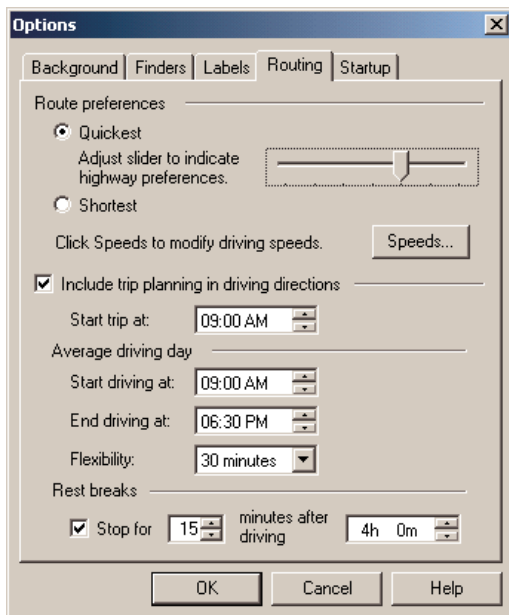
Options

Background | Finders | Labels | Routing | Startup

Route preferences

Quickest

Adjust slider to indicate highway preferences.

Shortest

Click Speeds to modify driving speeds.

Speeds...

Include trip planning in driving directions

Start trip at: 09:00 AM

Average driving day

Start driving at: 09:00 AM

End driving at: 06:30 PM

Flexibility: 30 minutes

Rest breaks

Stop for 15 minutes after driving 4h 0m

OK | Cancel | Help